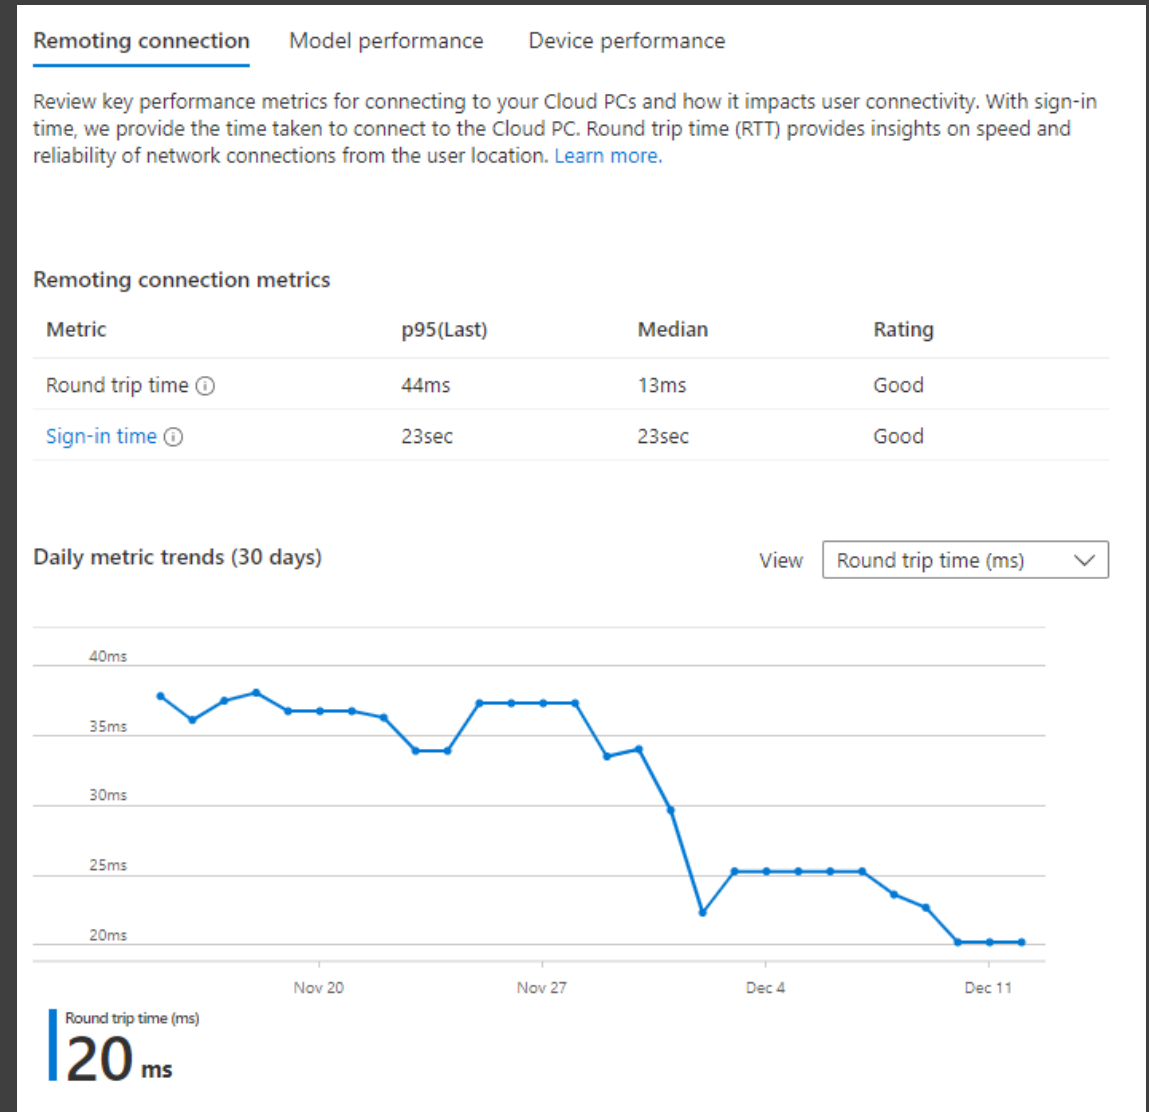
Remoting connection Model performance Device performance

Review key performance metrics for connecting to your Cloud PCs and how it impacts user connectivity. With sign-in time, we provide the time taken to connect to the Cloud PC. Round trip time (RTT) provides insights on speed and reliability of network connections from the user location. Learn more.

Remoting connection metrics

| Metric | p95(Last) | Median | Rating |
|---|---|---|---|
| Round trip time ⓘ | 44ms | 13ms | Good |
| Sign-in time ⓘ | 23sec | 23sec | Good |

Daily metric trends (30 days)

View Round trip time (ms)

40ms
35ms
30ms
25ms
20ms

Nov 20 Nov 27 Dec 4 Dec 11

Round trip time (ms)
20 ms